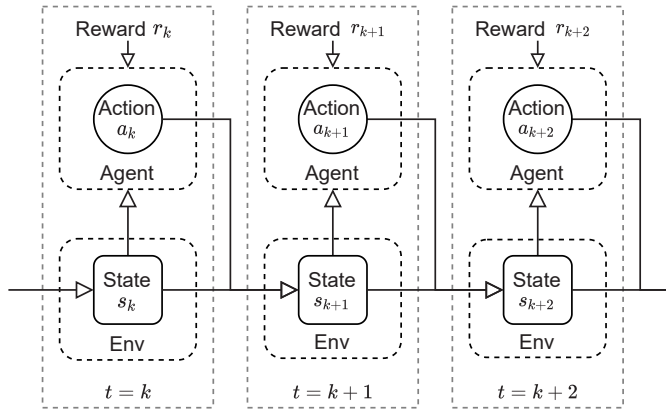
Reward $r_k$

Action $a_k$

Agent

State $s_k$

Env

$t = k$

Reward $r_{k+1}$

Action $a_{k+1}$

Agent

State $s_{k+1}$

Env

$t = k + 1$

Reward $r_{k+2}$

Action $a_{k+2}$

Agent

State $s_{k+2}$

Env

$t = k + 2$